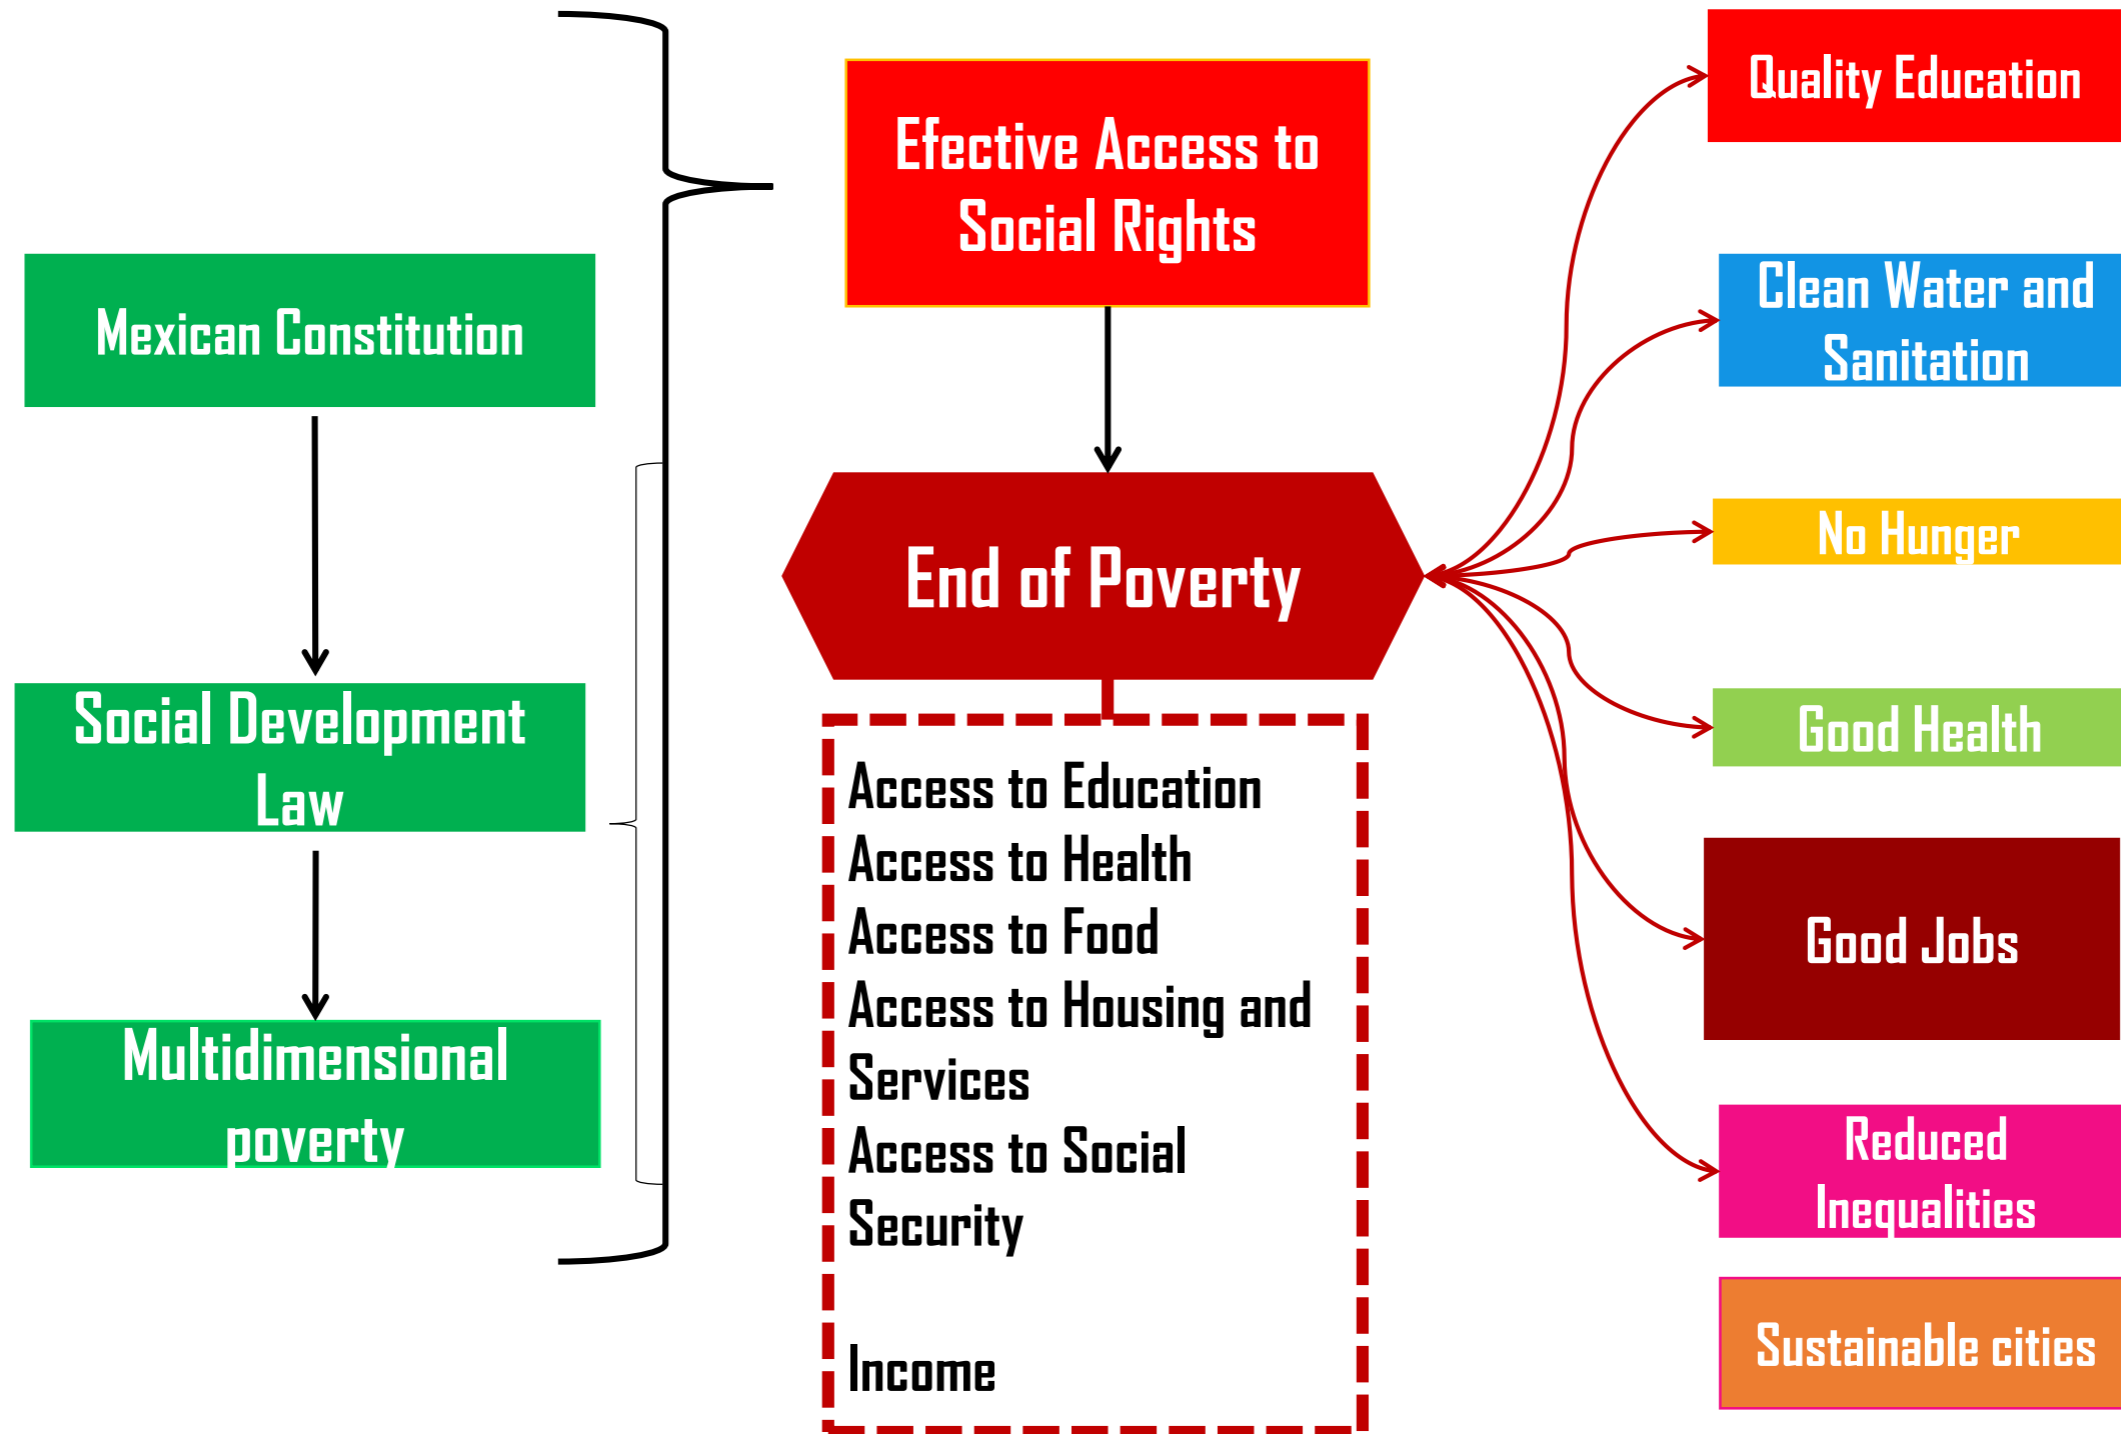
Mexican Constitution

Social Development Law

Multidimensional poverty

Efective Access to Social Rights

End of Poverty

Access to Education
Access to Health
Access to Food
Access to Housing and Services
Access to Social Security

Income

Quality Education

Clean Water and Sanitation

No Hunger

Good Health

Good Jobs

Reduced Inequalities

Sustainable cities